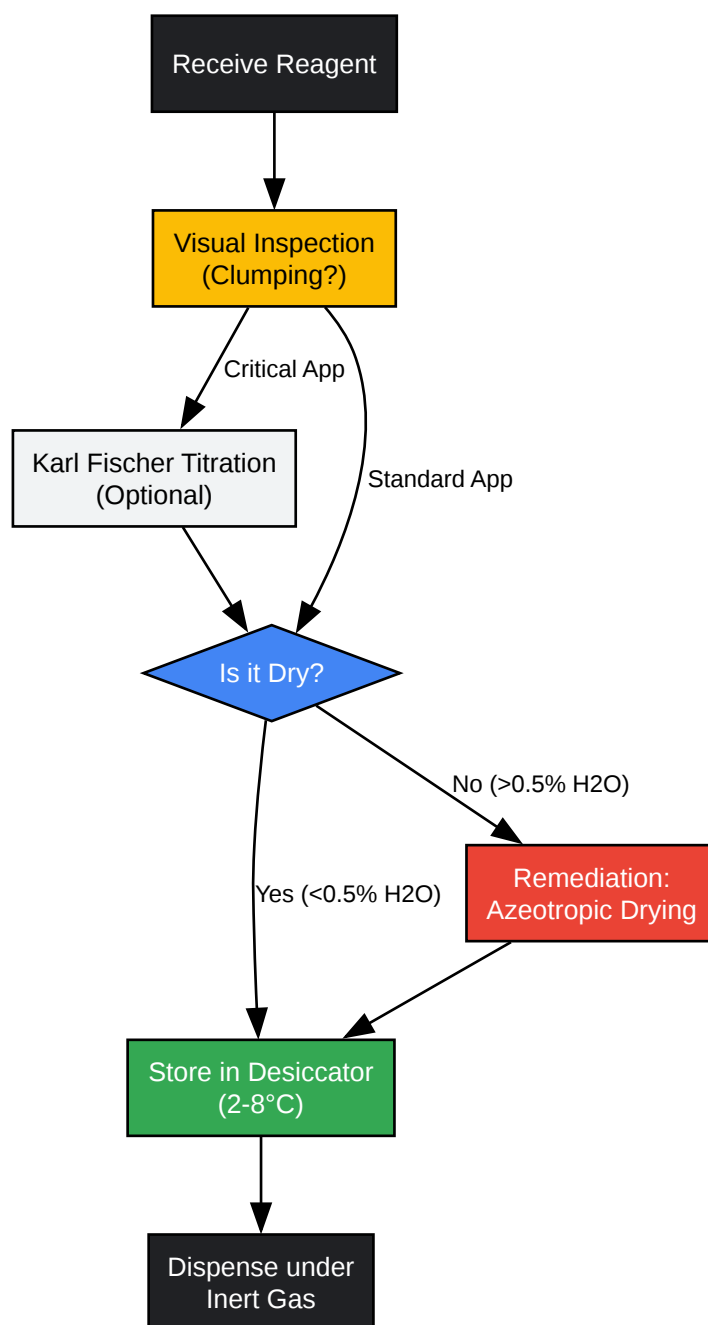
Receive Reagent

Visual Inspection
(Clumping?)

Critical App

Standard App

Karl Fischer Titration
(Optional)

Is it Dry?

No (>0.5% H2O)

Yes (<0.5% H2O)

Remediation:
Azeotropic Drying

Store in Desiccator
(2-8°C)

Dispense under
Inert Gas